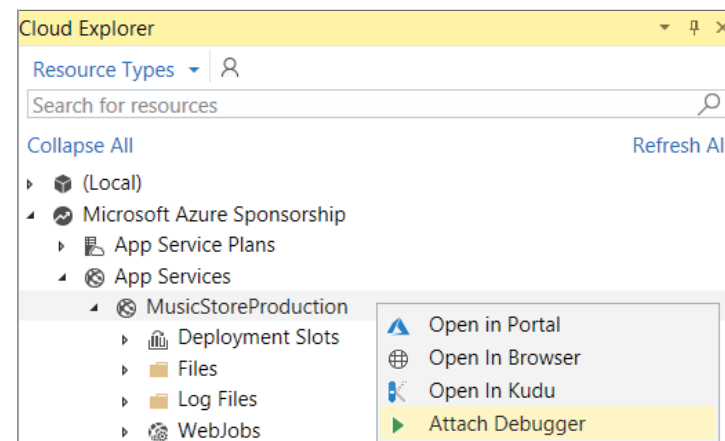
Cloud Explorer

Resource Types

Search for resources

Collapse All

Refresh Al

(Local)

Microsoft Azure Sponsorship

App Service Plans

App Services

MusicStoreProduction

Deployment Slots

Files

Log Files

WebJobs

Open in Portal

Open In Browser

Open In Kudu

Attach Debugger